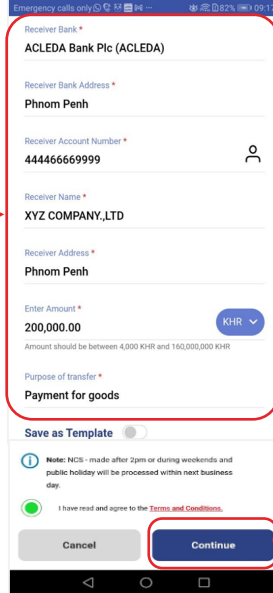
Emergency calls only 82% 09:1

Receiver Bank *
ACLEDA Bank Plc (ACLEDA)

Receiver Bank Address *
Phnom Penh

Receiver Account Number *
444466669999

Receiver Name *
XYZ COMPANY.,LTD

Receiver Address *
Phnom Penh

Enter Amount *
200,000.00
KHR
Amount should be between 4,000 KHR and 160,000,000 KHR

Purpose of transfer *
Payment for goods

Save as Template

Note: NCS - made after 2pm or during weekends and public holiday will be processed within next business day.

I have read and agree to the Terms and Conditions.

Cancel
Continue